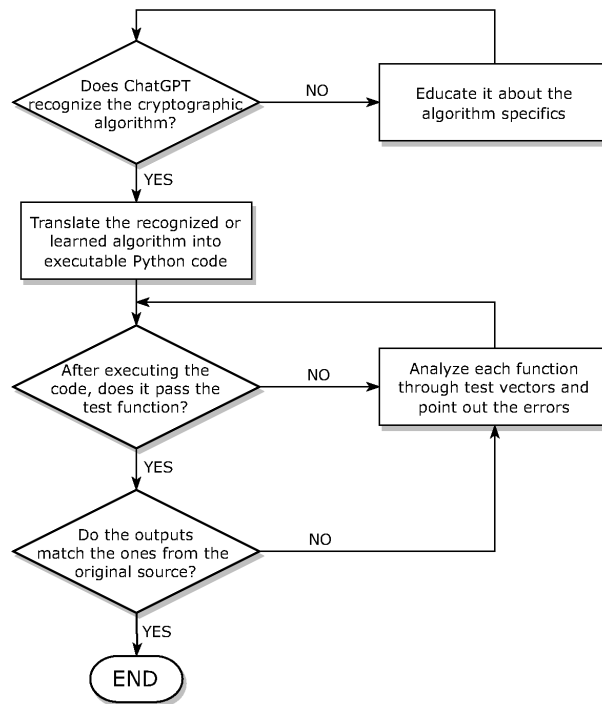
Does ChatGPT recognize the cryptographic algorithm?

NO

Educate it about the algorithm specifics

YES

Translate the recognized or learned algorithm into executable Python code

After executing the code, does it pass the test function?

NO

Analyze each function through test vectors and point out the errors

YES

Do the outputs match the ones from the original source?

NO

YES

END